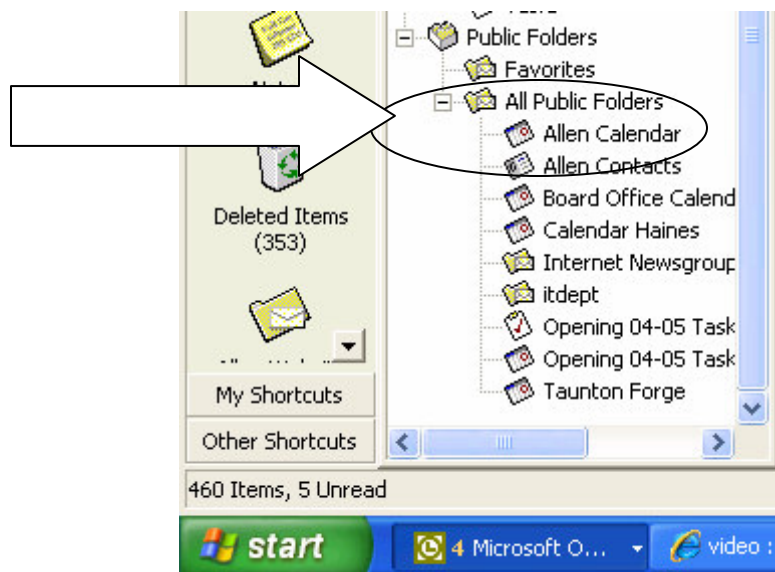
Public Folders
Favorites
All Public Folders
Allen Calendar
Allen Contacts
Board Office Calend
Calendar Haines
Internet Newsgroup
itdept
Opening 04-05 Task
Opening 04-05 Task
Taunton Forge

Deleted Items (353)

My Shortcuts
Other Shortcuts

460 Items, 5 Unread

start
4 Microsoft O...
video :